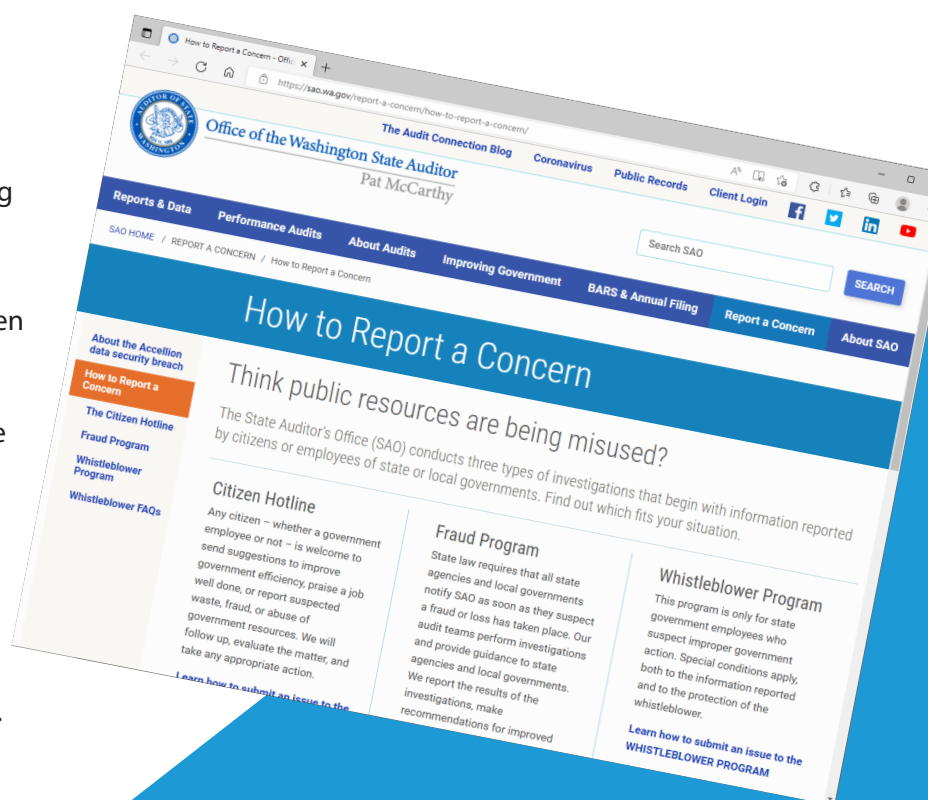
g

en

e

.

How to Report a Concern - Offi ×
+
https://sao.wa.gov/report-a-concern/how-to-report-a-concern/

AUDITOR OF STATE WASHINGTON
Office of the Washington State Auditor
Pat McCarthy

The Audit Connection Blog
Coronavirus
Public Records
Client Login

Reports & Data
Performance Audits
About Audits
Improving Government
BARS & Annual Filing
Report a Concern
About SAO

SAO HOME / REPORT A CONCERN / How to Report a Concern

Search SAO
SEARCH

How to Report a Concern

About the Accellion data security breach
How to Report a Concern
The Citizen Hotline
Fraud Program
Whistleblower Program
Whistleblower FAQs

Think public resources are being misused?

The State Auditor's Office (SAO) conducts three types of investigations that begin with information reported by citizens or employees of state or local governments. Find out which fits your situation.

Citizen Hotline
Any citizen – whether a government employee or not – is welcome to send suggestions to improve government efficiency, praise a job well done, or report suspected waste, fraud, or abuse of government resources. We will follow up, evaluate the matter, and take any appropriate action.

Learn how to submit an issue to the

Fraud Program
State law requires that all state agencies and local governments notify SAO as soon as they suspect a fraud or loss has taken place. Our audit teams perform investigations and provide guidance to state agencies and local governments. We report the results of the investigations, make recommendations for improved

Whistleblower Program
This program is only for state government employees who suspect improper government action. Special conditions apply, both to the information reported and to the protection of the whistleblower.

Learn how to submit an issue to the WHISTLEBLOWER PROGRAM